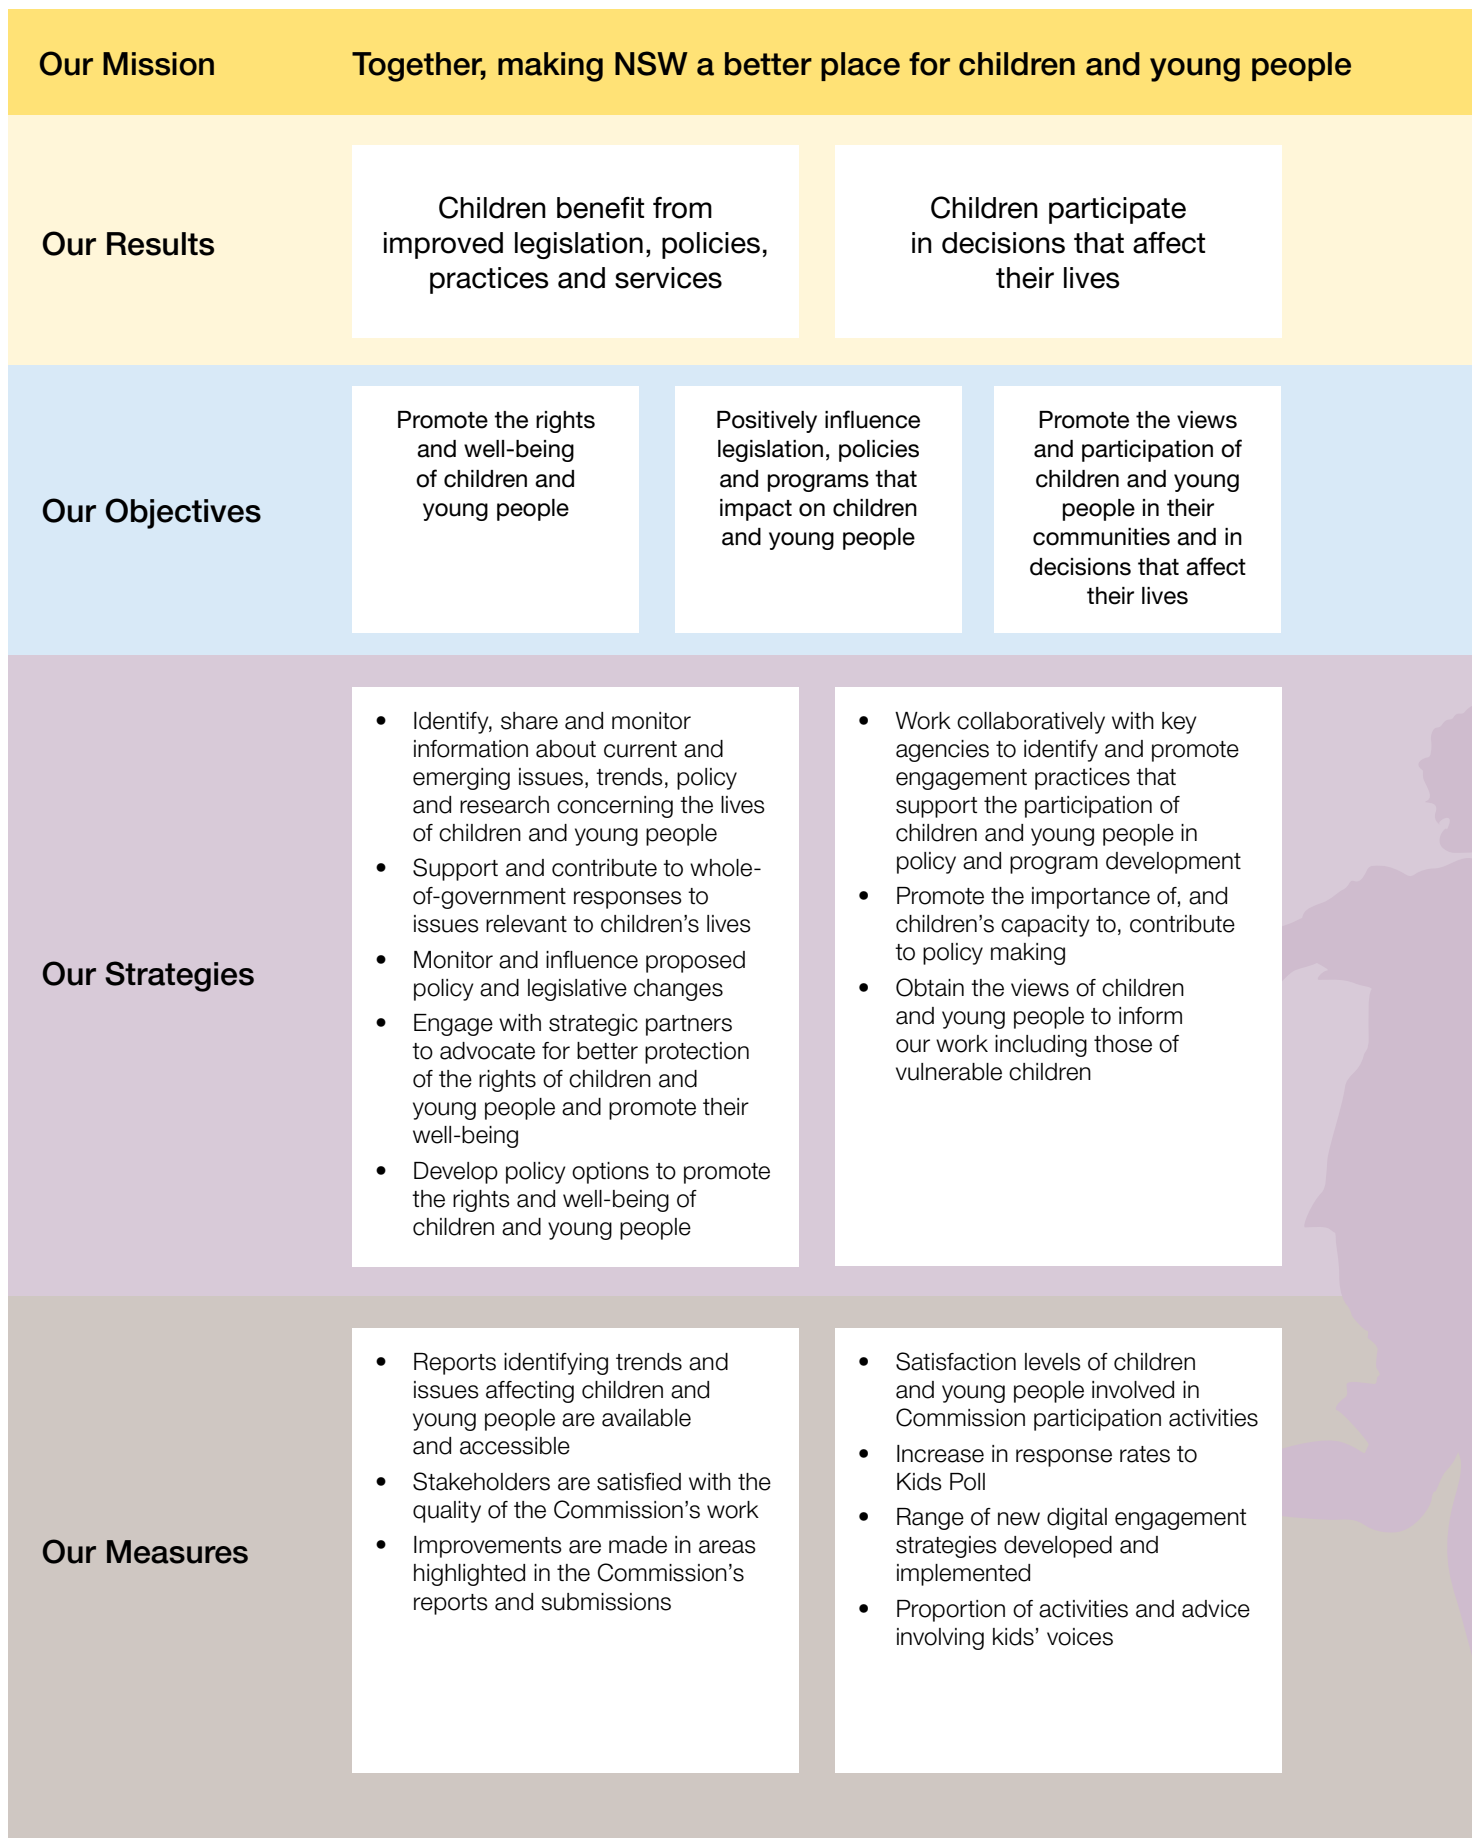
Our Mission

Together, making NSW a better place for children and young people

Our Results

Children benefit from improved legislation, policies, practices and services

Children participate in decisions that affect their lives

Our Objectives

Promote the rights and well-being of children and young people

Positively influence legislation, policies and programs that impact on children and young people

Promote the views and participation of children and young people in their communities and in decisions that affect their lives

Our Strategies

- Identify, share and monitor information about current and emerging issues, trends, policy and research concerning the lives of children and young people
- Support and contribute to whole-of-government responses to issues relevant to children's lives
- Monitor and influence proposed policy and legislative changes
- Engage with strategic partners to advocate for better protection of the rights of children and young people and promote their well-being
- Develop policy options to promote the rights and well-being of children and young people

- Work collaboratively with key agencies to identify and promote engagement practices that support the participation of children and young people in policy and program development
- Promote the importance of, and children's capacity to, contribute to policy making
- Obtain the views of children and young people to inform our work including those of vulnerable children

Our Measures

- Reports identifying trends and issues affecting children and young people are available and accessible
- Stakeholders are satisfied with the quality of the Commission's work
- Improvements are made in areas highlighted in the Commission's reports and submissions

- Satisfaction levels of children and young people involved in Commission participation activities
- Increase in response rates to Kids Poll
- Range of new digital engagement strategies developed and implemented
- Proportion of activities and advice involving kids' voices